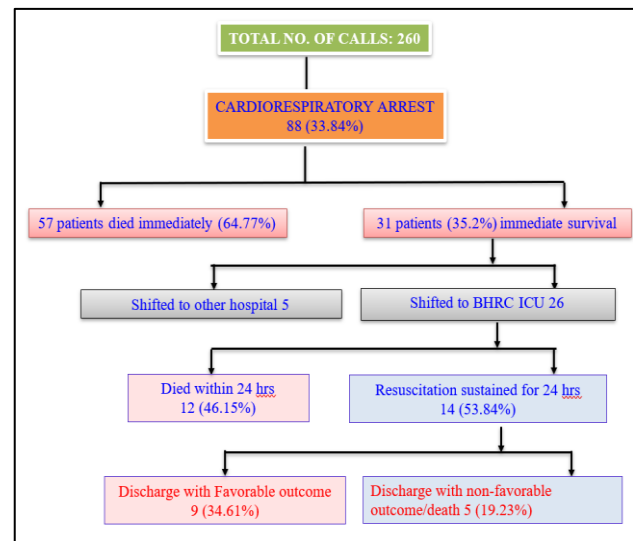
TOTAL NO. OF CALLS: 260

CARDIORESPIRATORY ARREST
88 (33.84%)

57 patients died immediately (64.77%)

31 patients (35.2%) immediate survival

Shifted to other hospital 5

Shifted to BHRC ICU 26

Died within 24 hrs
12 (46.15%)

Resuscitation sustained for 24 hrs
14 (53.84%)

Discharge with Favorable outcome
9 (34.61%)

Discharge with non-favorable outcome/death 5 (19.23%)